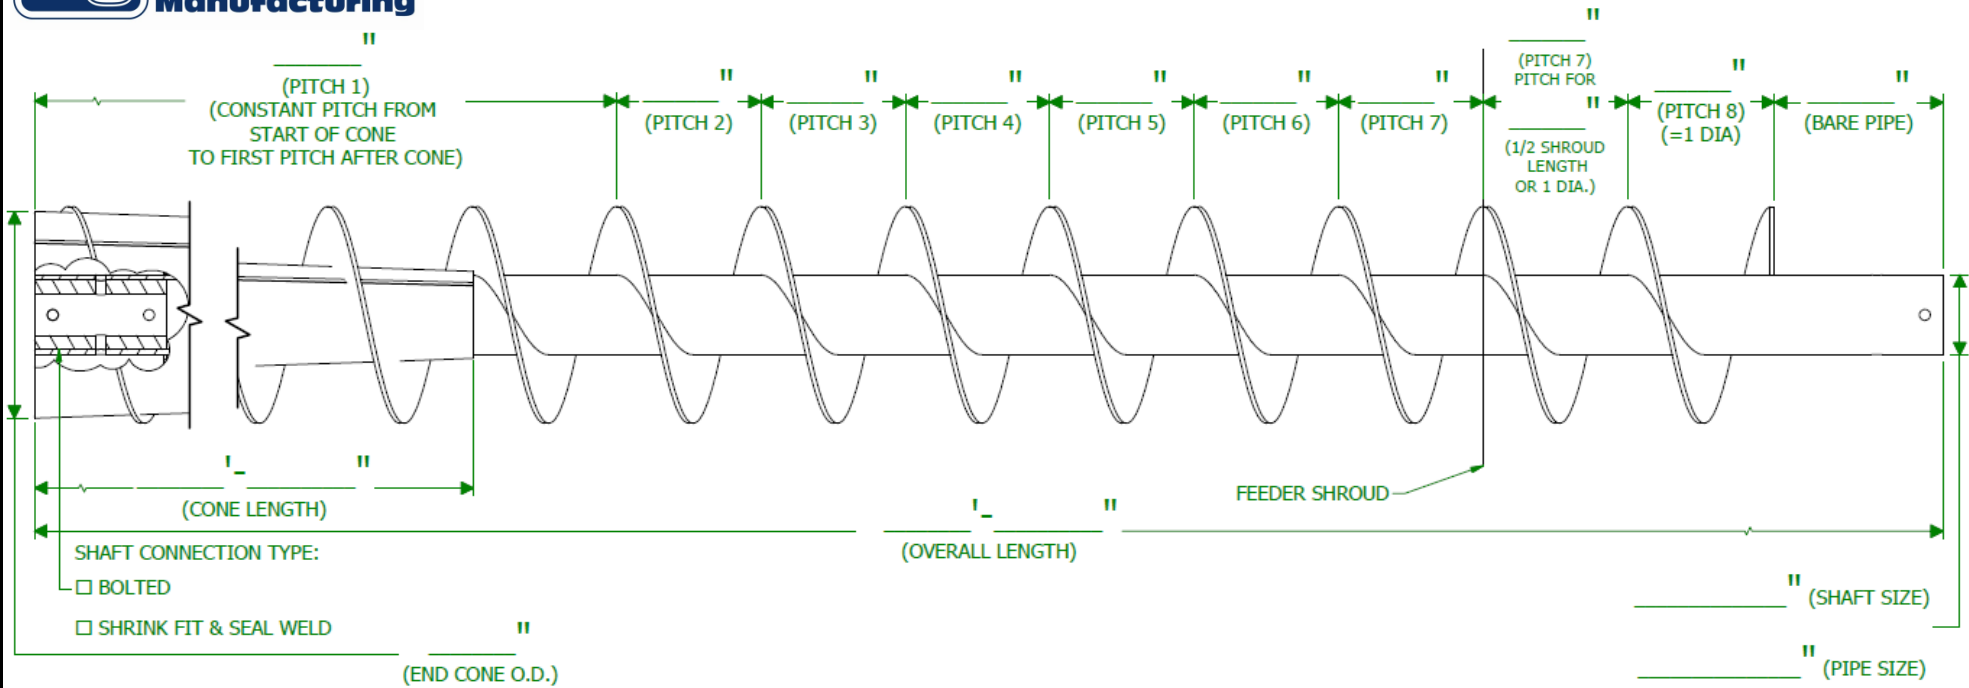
Manufacturing

"
(PITCH 1)
(CONSTANT PITCH FROM START OF CONE TO FIRST PITCH AFTER CONE)

"
(PITCH 2)

"
(PITCH 3)

"
(PITCH 4)

"
(PITCH 5)

"
(PITCH 6)

"
(PITCH 7)

"
(PITCH 7)
PITCH FOR
"
(1/2 SHROUD LENGTH OR 1 DIA.)

"
(PITCH 8)
(=1 DIA)

"
(BARE PIPE)

'- "
(CONE LENGTH)

FEEDER SHROUD

'- "
(OVERALL LENGTH)

SHAFT CONNECTION TYPE:
☐ BOLTED
☐ SHRINK FIT & SEAL WELD

"
(END CONE O.D.)

"
(SHAFT SIZE)

"
(PIPE SIZE)